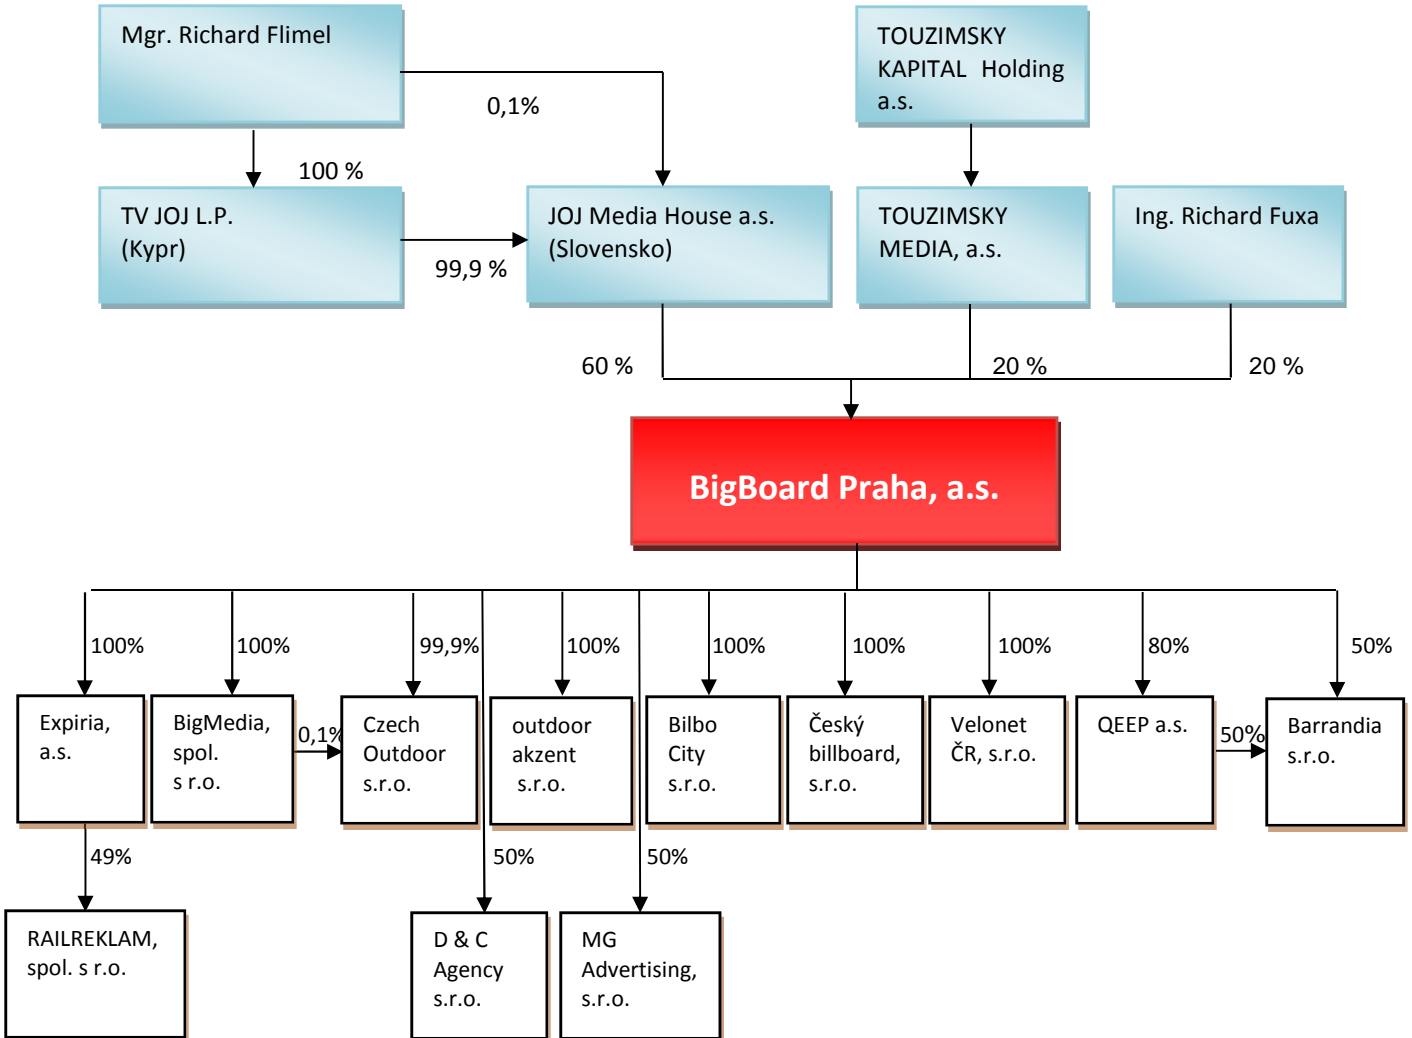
Mgr. Richard Flimel

0,1%

TOUZIMSKY KAPITAL Holding a.s.

100 %

TV JOJ L.P. (Kypr)

99,9 %

JOJ Media House a.s. (Slovensko)

TOUZIMSKY MEDIA, a.s.

Ing. Richard Fuxa

60 %

20 %

20 %

BigBoard Praha, a.s.

100%

100%

99,9%

100%

100%

100%

100%

80%

50%

Expiria, a.s.

BigMedia, spol. s r.o.

0,1%

Czech Outdoor s.r.o.

outdoor akzent s.r.o.

Bilbo City s.r.o.

Český billboard, s.r.o.

Velonet ČR, s.r.o.

QEEP a.s.

50%

Barrandia s.r.o.

49%

50%

50%

RAILREKLAM, spol. s r.o.

D & C Agency s.r.o.

MG Advertising, s.r.o.